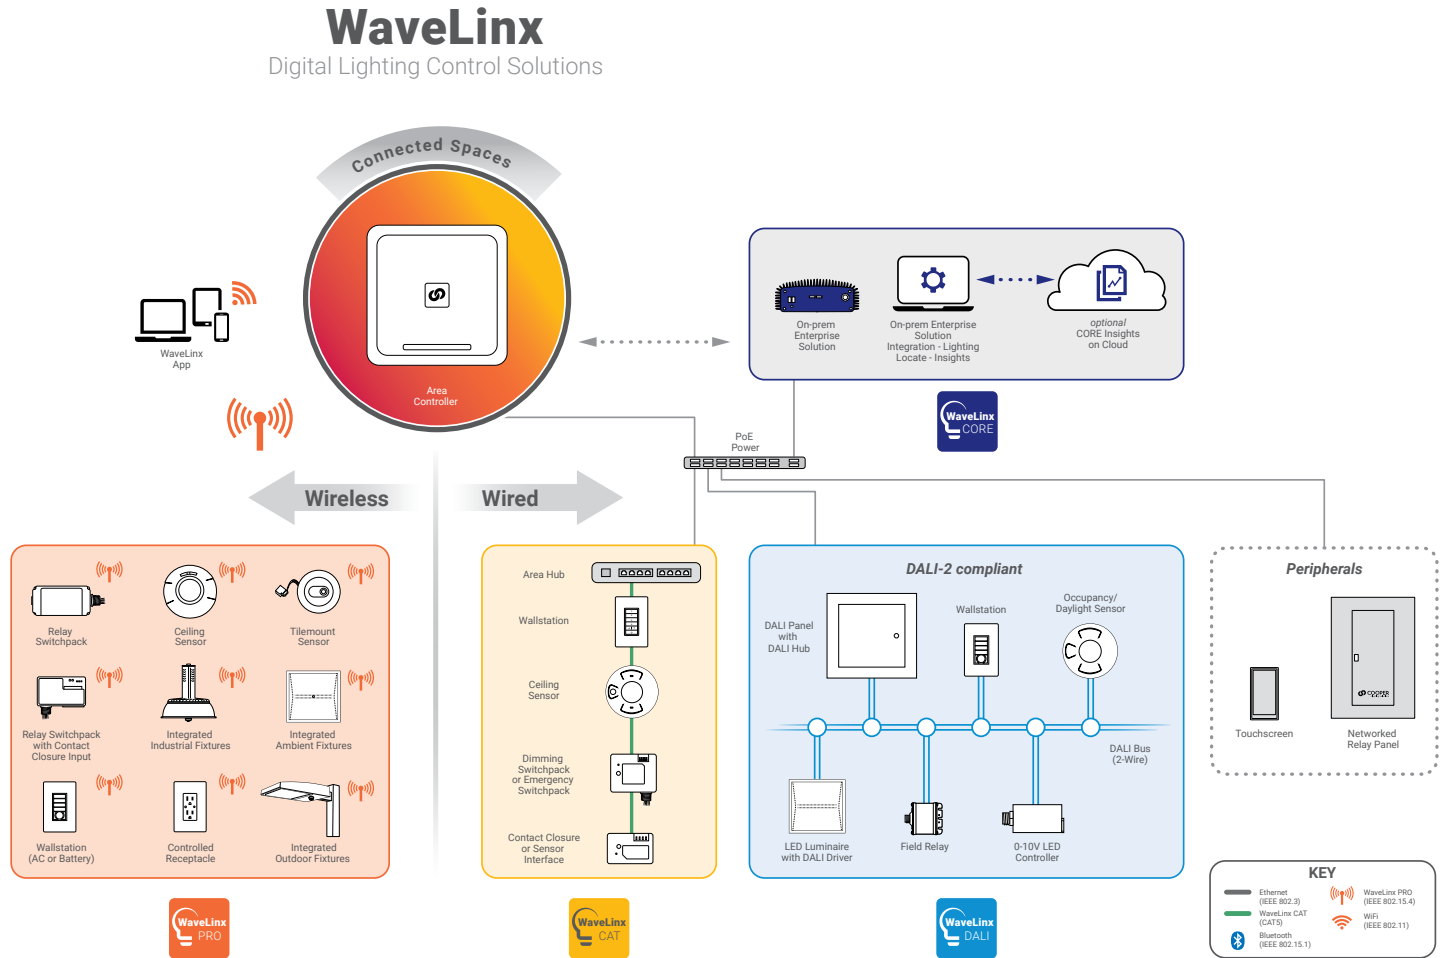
WaveLinx
Digital Lighting Control Solutions

Connected Spaces

WaveLinx App

Area Controller

On-prem Enterprise Solution

On-prem Enterprise Solution Integration - Lighting Locate - Insights

optional CORE Insights on Cloud

WaveLinx CORE

PoE Power

Wireless

Wired

Relay Switchpack

Ceiling Sensor

Tilemount Sensor

Relay Switchpack with Contact Closure Input

Integrated Industrial Fixtures

Integrated Ambient Fixtures

Wallstation (AC or Battery)

Controlled Receptacle

Integrated Outdoor Fixtures

WaveLinx PRO

Area Hub

Wallstation

Ceiling Sensor

Dimming Switchpack or Emergency Switchpack

Contact Closure or Sensor Interface

WaveLinx CAT

DALI-2 compliant

DALI Panel with DALI Hub

Wallstation

Occupancy/ Daylight Sensor

DALI Bus (2-Wire)

LED Luminaire with DALI Driver

Field Relay

0-10V LED Controller

WaveLinx DALI

Peripherals

Touchscreen

Networked Relay Panel

KEY

Ethernet (IEEE 802.3)

WaveLinx CAT (CAT5)

Bluetooth (IEEE 802.15.1)

WaveLinx PRO (IEEE 802.15.4)

WiFi (IEEE 802.11)